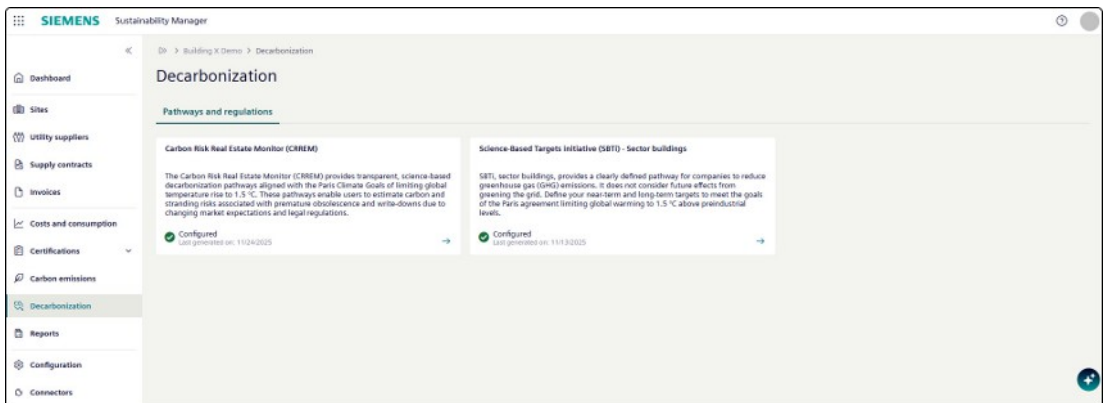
SIEMENS Sustainability Manager

Dashboard
Sites
Utility suppliers
Supply contracts
Invoices
Costs and consumption
Certifications
Carbon emissions
Decarbonization
Reports
Configuration
Connectors

> Building X Demo > Decarbonization

Decarbonization

Pathways and regulations

Carbon Risk Real Estate Monitor (CRREM)

The Carbon Risk Real Estate Monitor (CRREM) provides transparent, science-based decarbonization pathways aligned with the Paris Climate Goals of limiting global temperature rise to 1.5 °C. These pathways enable users to estimate carbon and stranding risks associated with premature obsolescence and write-downs due to changing market expectations and legal regulations.

Configured
Last generated on: 11/24/2025

Science-Based Targets initiative (SBTi) - Sector buildings

SBTi, sector buildings, provides a clearly defined pathway for companies to reduce greenhouse gas (GHG) emissions. It does not consider future effects from greening the grid. Define your near-term and long-term targets to meet the goals of the Paris agreement limiting global warming to 1.5 °C above preindustrial levels.

Configured
Last generated on: 11/13/2025